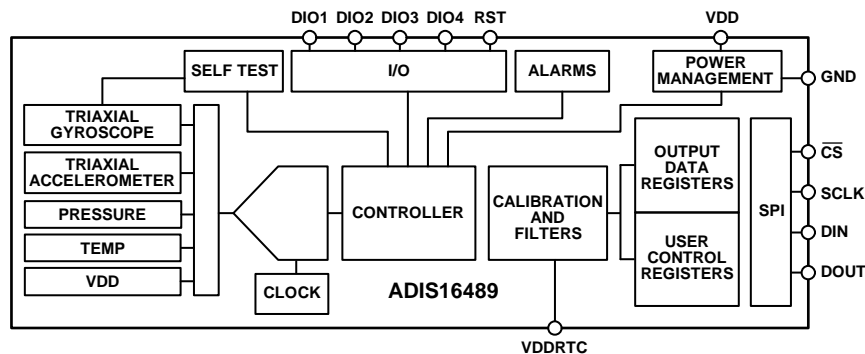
DIO1 DIO2 DIO3 DIO4 RST

VDD

SELF TEST

I/O

ALARMS

POWER MANAGEMENT

GND

TRIAXIAL GYROSCOPE

TRIAXIAL ACCELEROMETER

PRESSURE

TEMP

VDD

CONTROLLER

CALIBRATION AND FILTERS

OUTPUT DATA REGISTERS

USER CONTROL REGISTERS

SPI

$\overline{CS}$

SCLK

DIN

DOUT

CLOCK

ADIS16489

VDDRTC